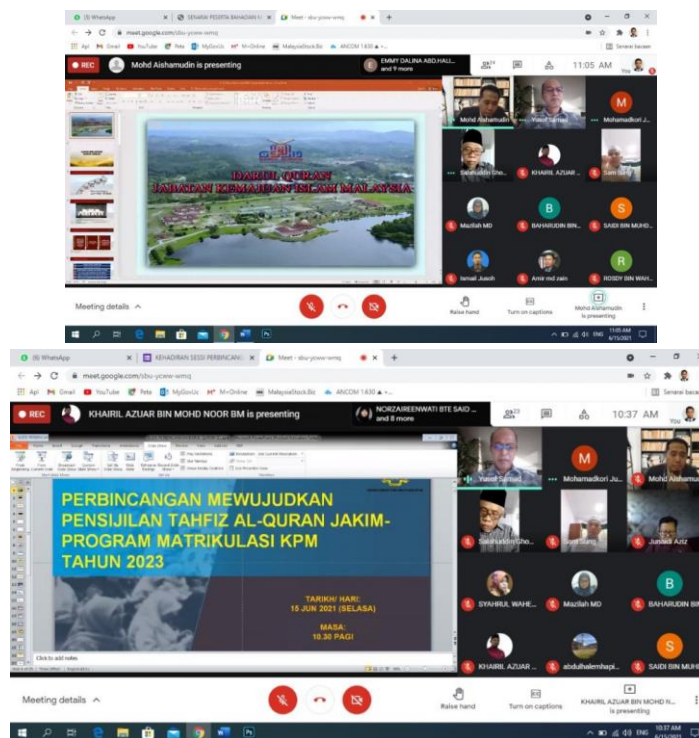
(3) WhatsApp | SENARAI PESERTA BAHAGIAN | Meet - sbu-ycww-wmq

meet.google.com/sbu-ycww-wmq

Apl | Gmail | YouTube | Peta | MySoscilo | M+Online | MalaysiaStock.Biz | ANCOM 1430 | Senarai bacaan

REC | Mohd Aishamudin is presenting | EMMY DALINA ABD.HALI... and 9 more | 11:05 AM | You

DARUL QURAN
JABATAN KEMAJUAN ISLAM MALAYSIA

Mohd Aishamudin | Yusof Samad | Mohamadkori J...
Salahudin Gho... | KHAIRIL AZUAR ... | Sam Sung
Mazilah MD | BAHARUDIN BIN... | SAIDI BIN MOHD...
Ismail Jusoh | Amir md zain | ROSDY BIN WAH...

Meeting details | Raise hand | Turn on captions | Mohd Aishamudin is presenting

(3) WhatsApp | KEHADIRAN SESI PERBINCANG | Meet - sbu-ycww-wmq

meet.google.com/sbu-ycww-wmq

Apl | Gmail | YouTube | Peta | MySoscilo | M+Online | MalaysiaStock.Biz | ANCOM 1430 | Senarai bacaan

REC | KHAIRIL AZUAR BIN MOHD NOOR BM is presenting | NORZAIREENWATI BTE SAID ... and 8 more | 10:37 AM | You

PERBINCANGAN MEWUJUDKAN PENSIJILAN TAHFIZ AL-QURAN JAKIM-PROGRAM MATRIKULASI KPM TAHUN 2023

TARIKH/ HARI:
15 JUN 2021 (SELASA)

MASA:
10.30 PAGI

Click to add notes

Yusof Samad | Mohamadkori Ju... | Mohd Aishamudin
Salahudin Gho... | Sam Sung | Jusoh Aziz
SYAHRUL WAHE... | Mazilah MD | BAHARUDIN BIN
KHAIRIL AZUAR ... | abdulhalemhapi... | SAIDI BIN MOHD

Meeting details | Raise hand | Turn on captions | KHAIRIL AZUAR BIN MOHD N... is presenting

10:37 AM
6/15/2021